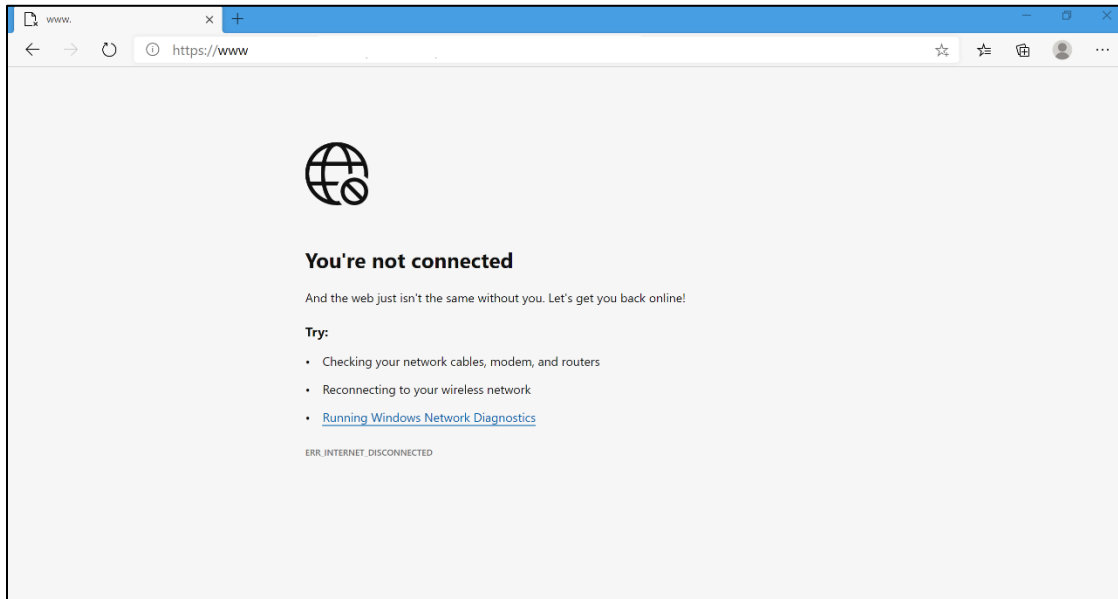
www.

https://www

You're not connected

And the web just isn't the same without you. Let's get you back online!

Try:

- Checking your network cables, modem, and routers
- Reconnecting to your wireless network
- Running Windows Network Diagnostics

ERR_INTERNET_DISCONNECTED